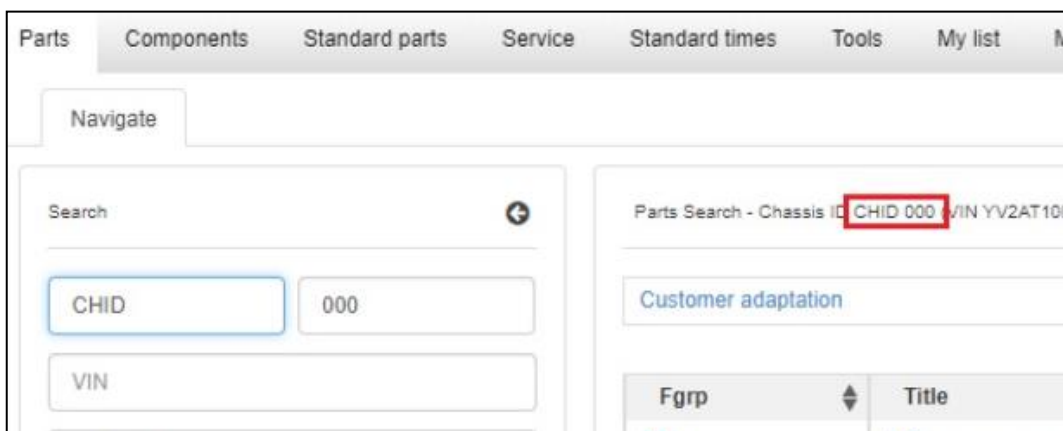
Parts Components Standard parts Service Standard times Tools My list M

Navigate

Search

CHID 000

VIN

Parts Search - Chassis ID CHID 000 VIN YV2AT10

Customer adaptation

| Fgrp | Title |
|---|---|